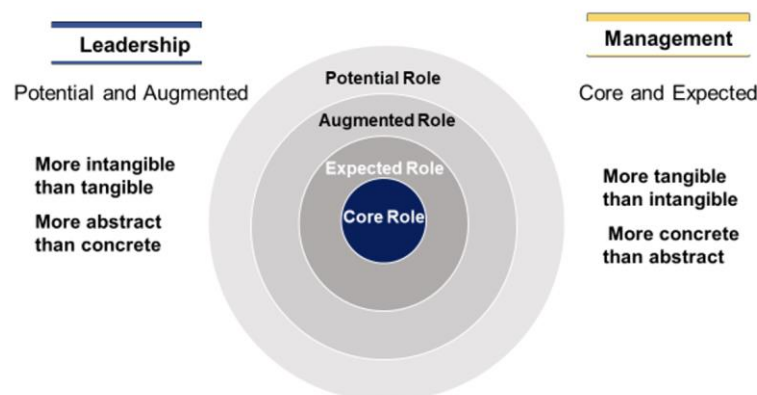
Leadership

Potential and Augmented

More intangible than tangible

More abstract than concrete

Potential Role

Augmented Role

Expected Role

Core Role

Management

Core and Expected

More tangible than intangible

More concrete than abstract